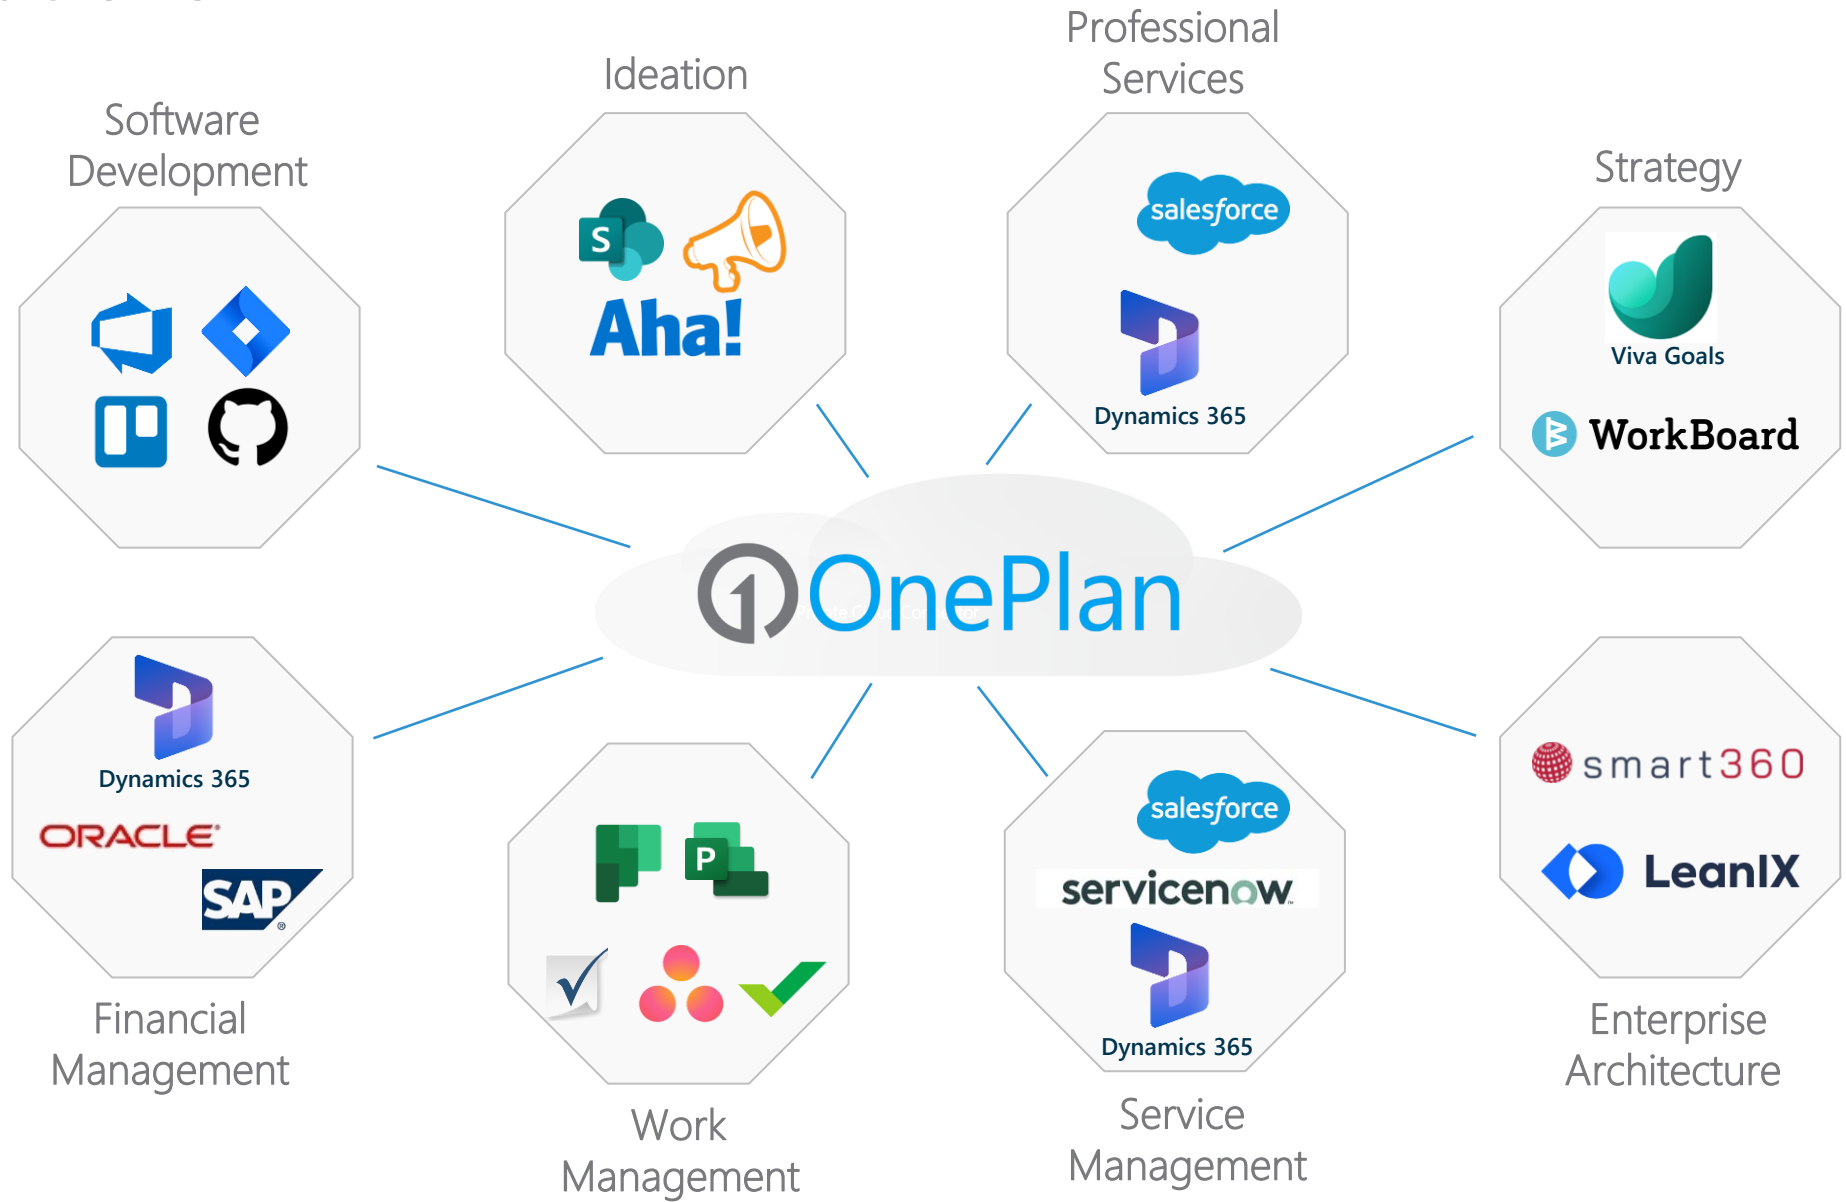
Software Development

Ideation

S

Aha!

Professional Services

salesforce

Dynamics 365

Strategy

Viva Goals

WorkBoard

OnePlan

Dynamics 365

ORACLE

SAP

Financial Management

P

Work Management

salesforce

servicenow

Dynamics 365

Service Management

smart360

LeanIX

Enterprise Architecture